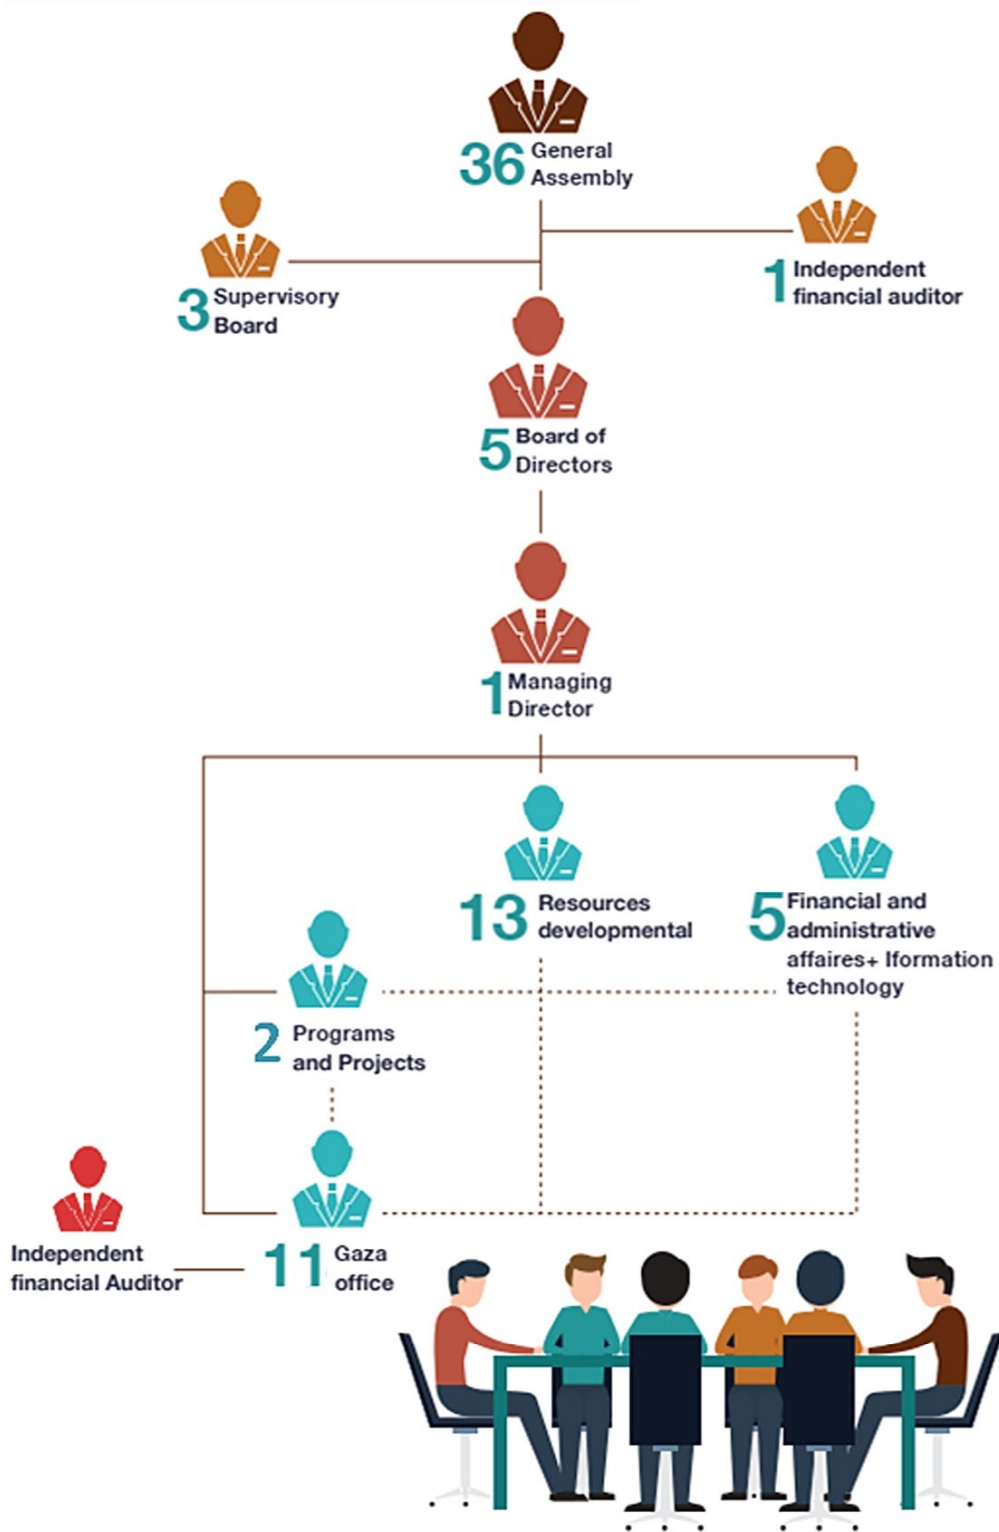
36 General Assembly

3 Supervisory Board

1 Independent financial auditor

5 Board of Directors

1 Managing Director

13 Resources developmental

5 Financial and administrative affaires+ Iformation technology

2 Programs and Projects

Independent financial Auditor

11 Gaza office